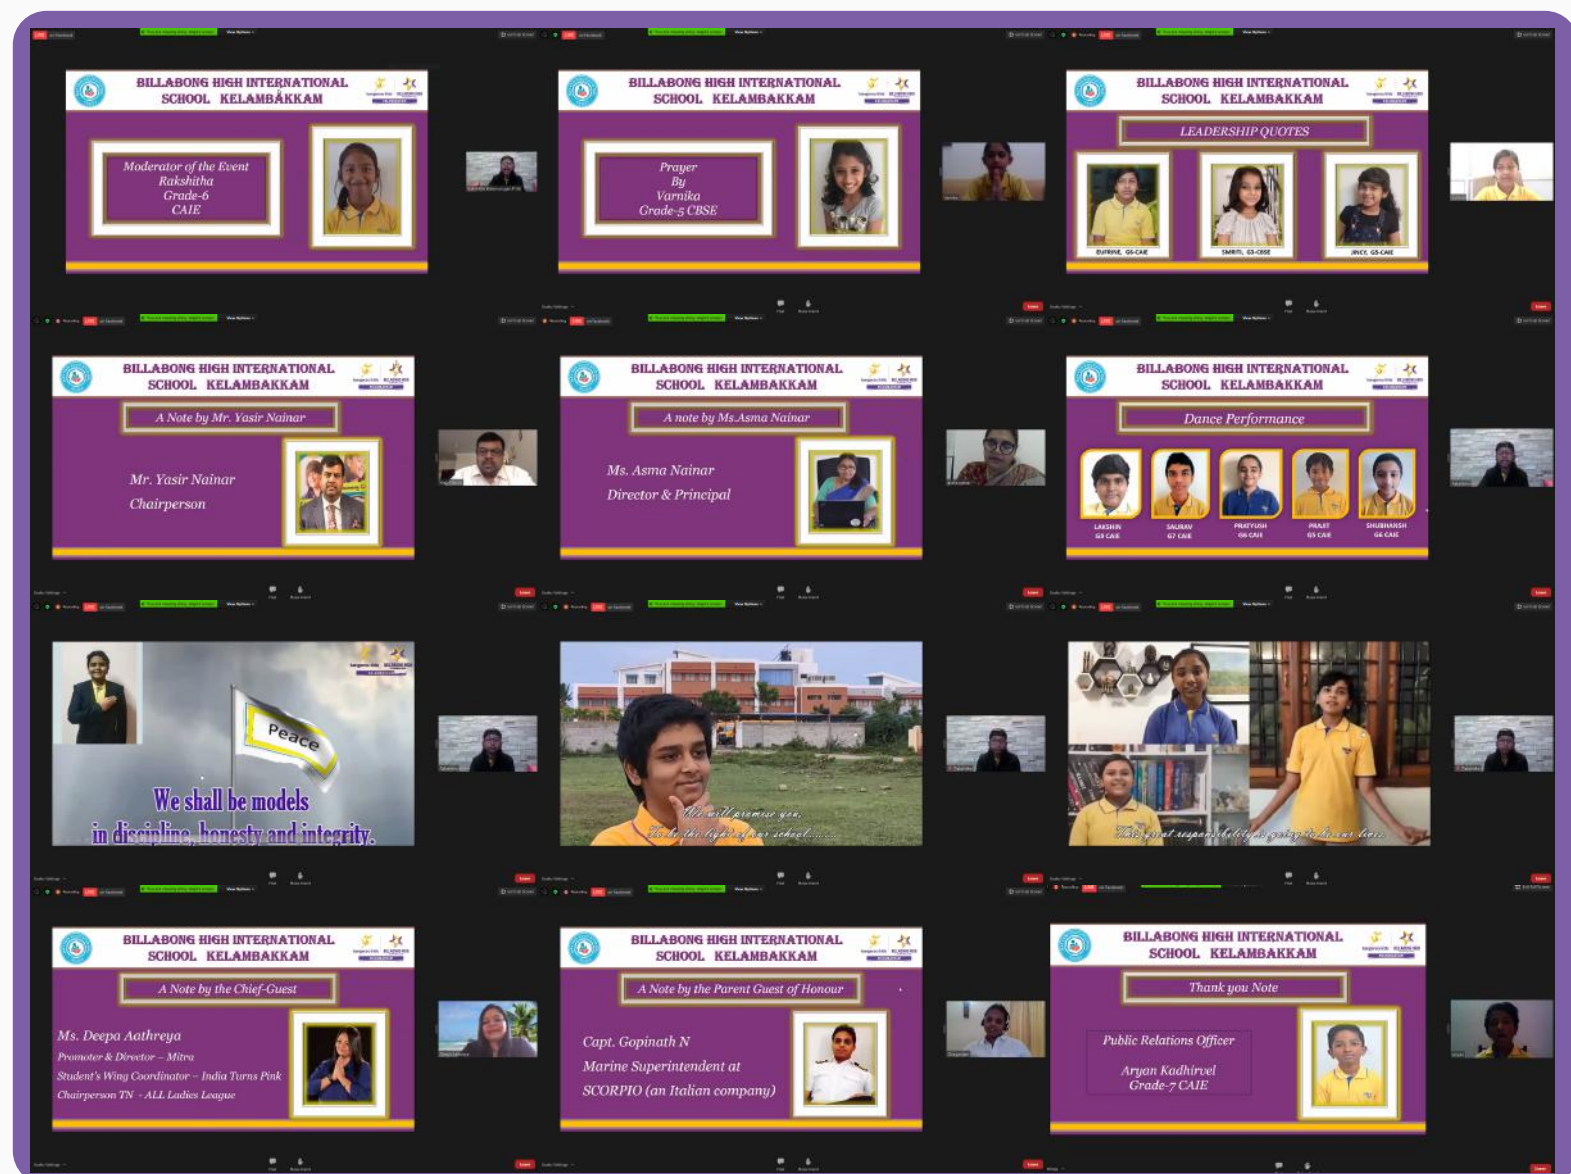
BILLABONG HIGH INTERNATIONAL SCHOOL KELAMBAKKAM

Moderator of the Event
Rakshitha
Grade-6
CAIE

BILLABONG HIGH INTERNATIONAL SCHOOL KELAMBAKKAM

Prayer
By
Varnika
Grade-5 CBSE

BILLABONG HIGH INTERNATIONAL SCHOOL KELAMBAKKAM

LEADERSHIP QUOTES

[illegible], G5-CAIE
SMRITI, G5-CBSE
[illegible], G5-CAIE

BILLABONG HIGH INTERNATIONAL SCHOOL KELAMBAKKAM

A Note by Mr. Yasir Nainar

Mr. Yasir Nainar
Chairperson

BILLABONG HIGH INTERNATIONAL SCHOOL KELAMBAKKAM

A note by Ms.Asma Nainar

Ms. Asma Nainar
Director & Principal

BILLABONG HIGH INTERNATIONAL SCHOOL KELAMBAKKAM

Dance Performance

LAKSHIN G3 CAIE
SAURAV G7 CAIE
PRATYUSH G6 CAIE
PRAJIT G5 CAIE
SHUBHANSH G6 CAIE

Peace
We shall be models
in discipline, honesty and integrity.

We will promise you,
To be the light of our school.......

This great responsibility is going to be our lives

BILLABONG HIGH INTERNATIONAL SCHOOL KELAMBAKKAM

A Note by the Chief-Guest

Ms. Deepa Aathreya
Promoter & Director – Mitra
Student's Wing Coordinator – India Turns Pink
Chairperson TN - ALL Ladies League

BILLABONG HIGH INTERNATIONAL SCHOOL KELAMBAKKAM

A Note by the Parent Guest of Honour

Capt. Gopinath N
Marine Superintendent at
SCORPIO (an Italian company)

BILLABONG HIGH INTERNATIONAL SCHOOL KELAMBAKKAM

Thank you Note

Public Relations Officer
Aryan Kadhirvel
Grade-7 CAIE